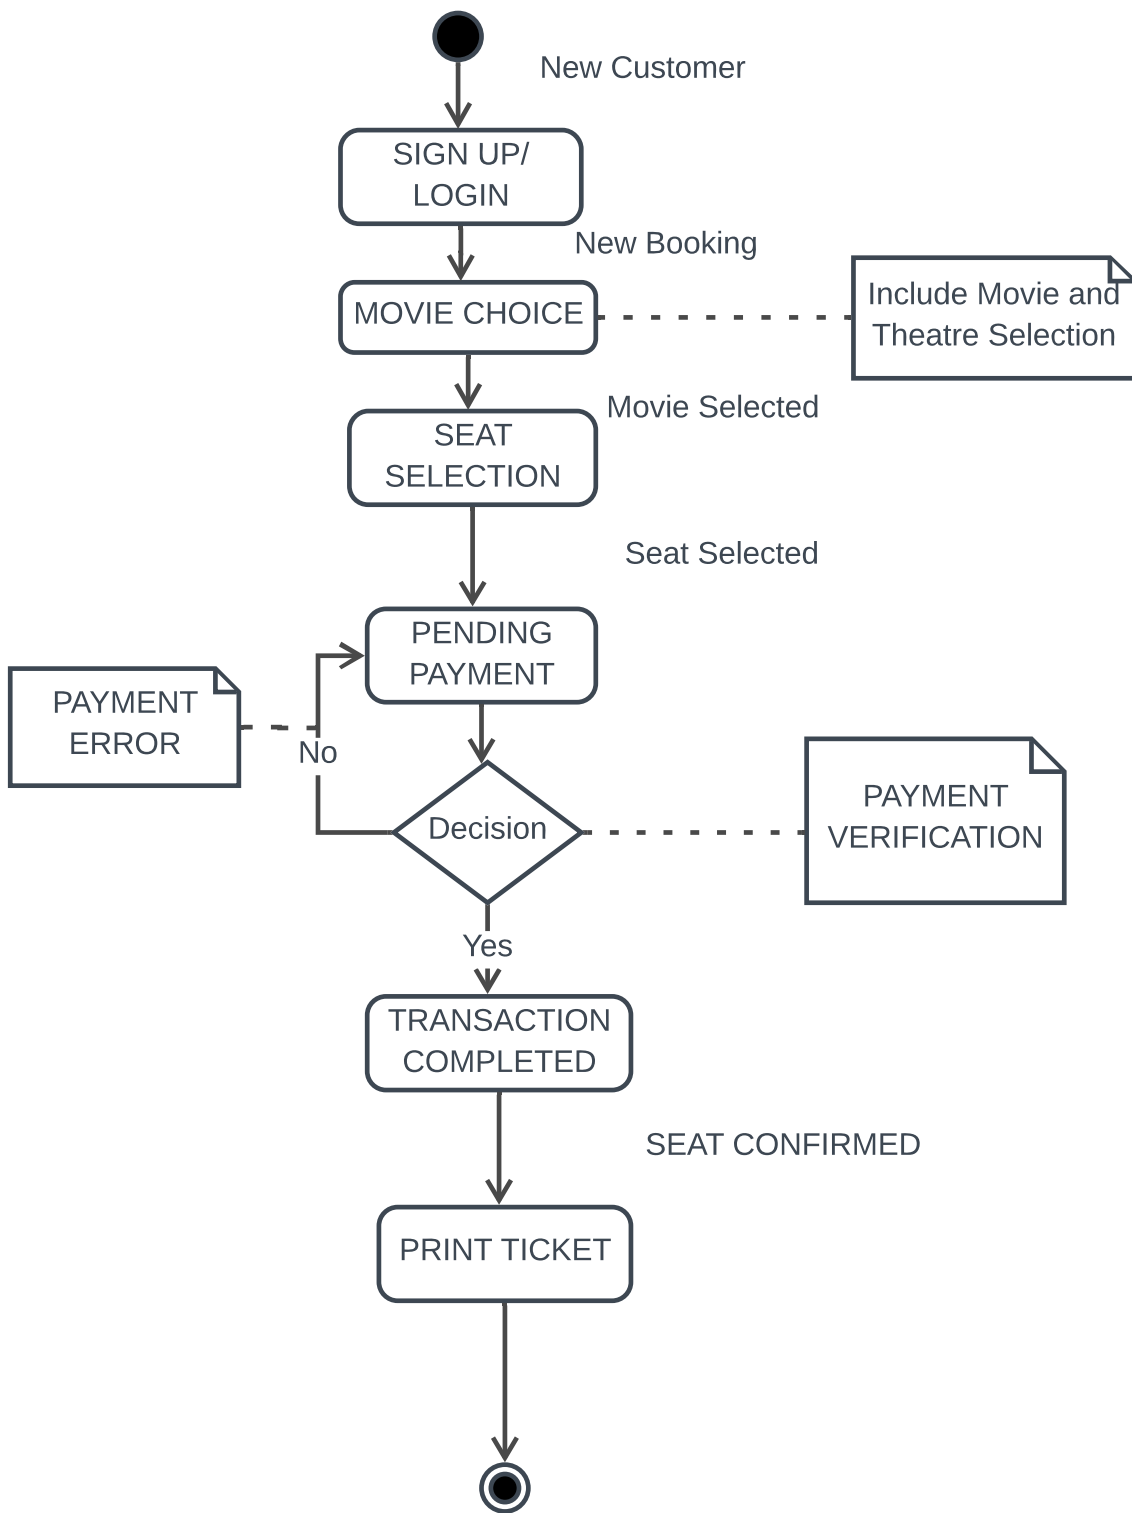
New Customer

SIGN UP/ LOGIN

New Booking

MOVIE CHOICE

Include Movie and Theatre Selection

Movie Selected

SEAT SELECTION

Seat Selected

PENDING PAYMENT

PAYMENT ERROR

No

Decision

PAYMENT VERIFICATION

Yes

TRANSACTION COMPLETED

SEAT CONFIRMED

PRINT TICKET